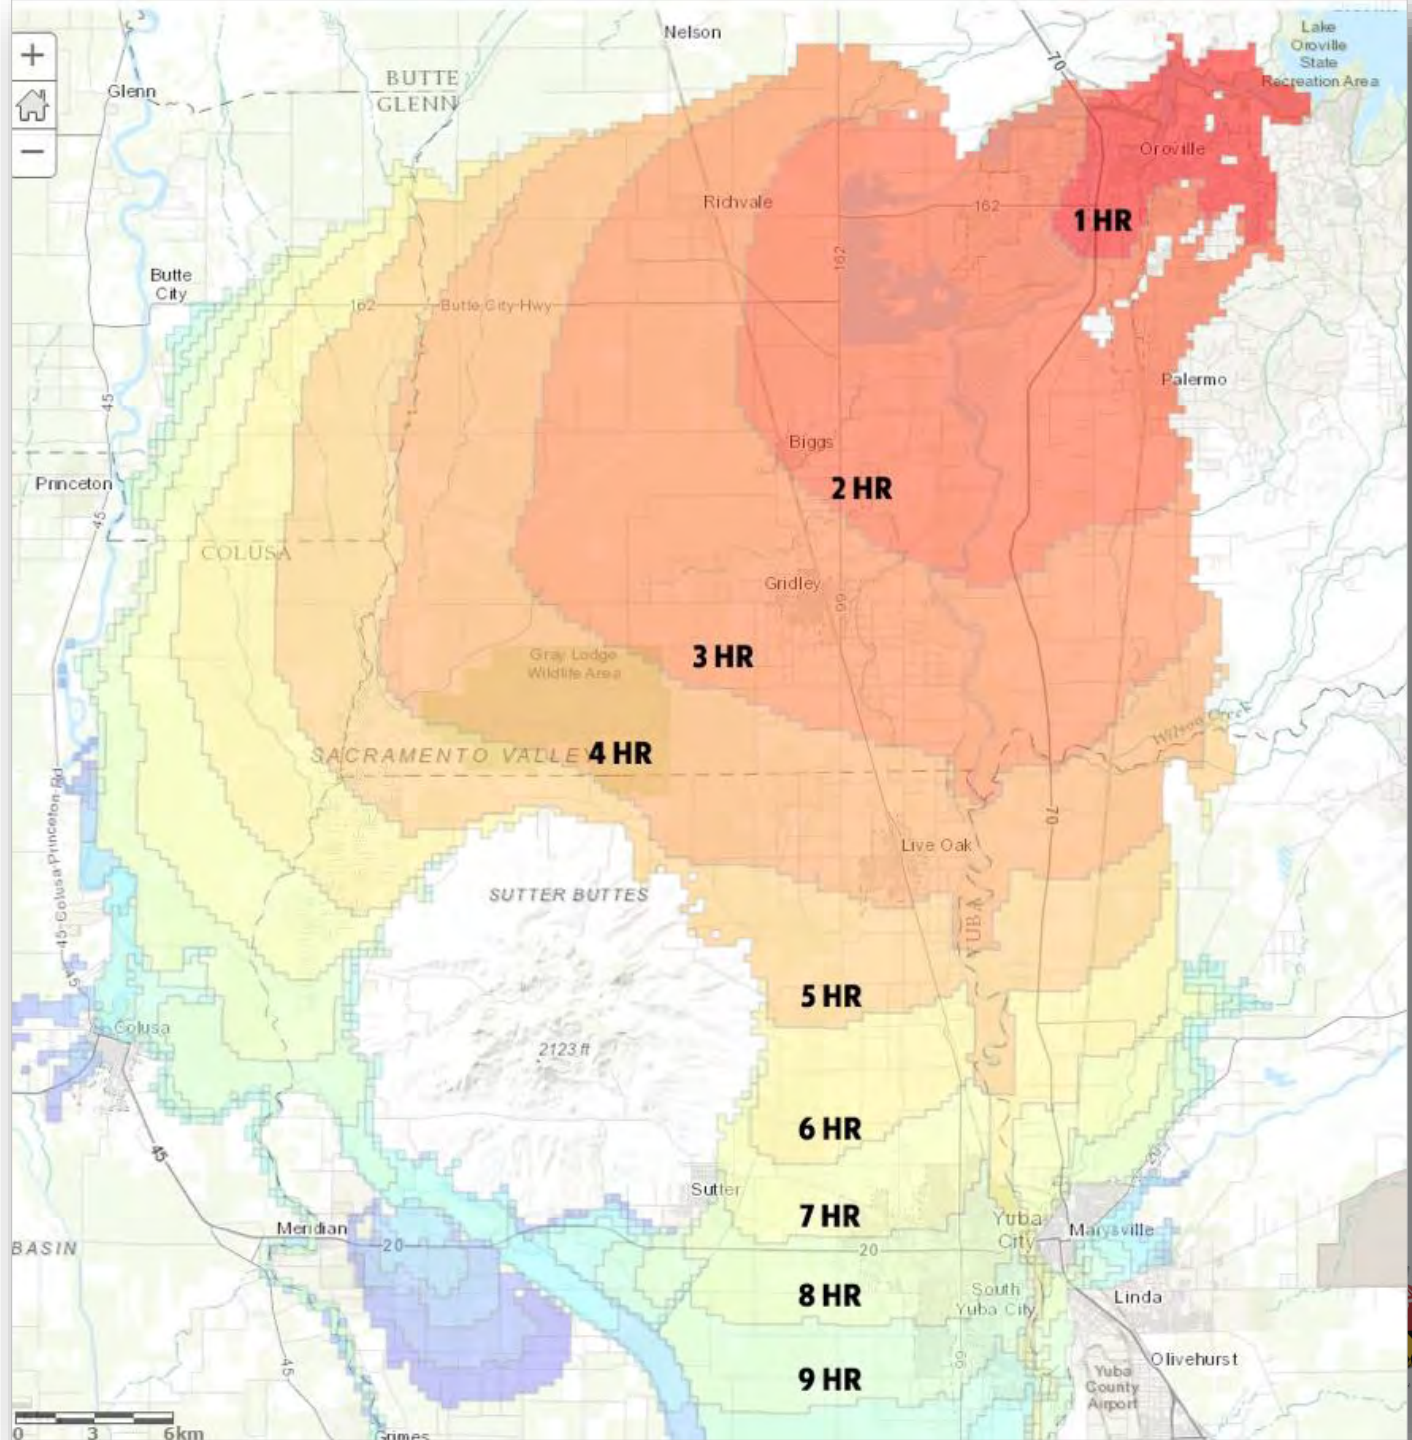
+
−
Glenn
BUTTE
GLENN
Nelson
70
Lake Oroville State Recreation Area
Oroville
Richvale
162
1 HR
162
Butte City
162
Butte City Hwy
Palermo
45
Biggs
2 HR
Princeton
45
COLUSA
Gridley
99
3 HR
Gray Lodge Wildlife Area
SACRAMENTO VALLEY
4 HR
Wilson Creek
45 Colusa Princeton Rd
70
Live Oak
SUTTER BUTTES
YUBA
45
5 HR
Colusa
2123 ft
6 HR
45
Sutter
7 HR
Meridian
Yuba City
Marysville
BASIN
20
20
South Yuba City
Linda
8 HR
45
99
Olivehurst
9 HR
Yuba County Airport
0
3
6km
Grimes